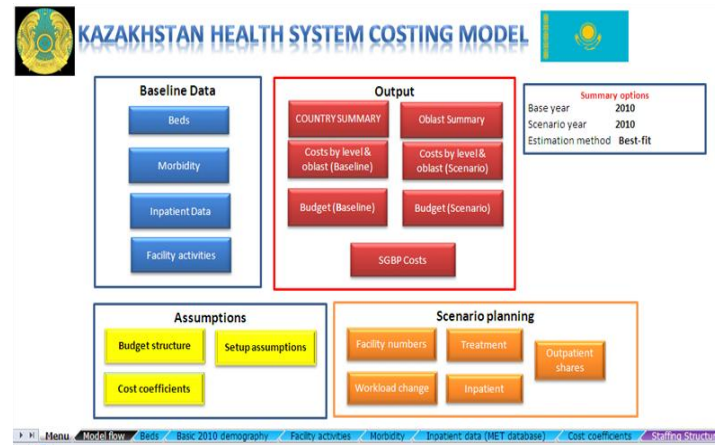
KAZAKHSTAN HEALTH SYSTEM COSTING MODEL

Baseline Data

Beds

Morbidity

Inpatient Data

Facility activities

Output

COUNTRY SUMMARY

Oblast Summary

Costs by level & oblast (Baseline)

Costs by level & oblast (Scenario)

Budget (Baseline)

Budget (Scenario)

SGBP Costs

Summary options

| | |
|---|---|
| Base year | 2010 |
| Scenario year | 2010 |
| Estimation method | Best-fit |

Assumptions

Budget structure

Setup assumptions

Cost coefficients

Scenario planning

Facility numbers

Treatment

Outpatient shares

Workload change

Inpatient

Menu | Model flow | Beds | Basic 2010 demography | Facility activities | Morbidity | Inpatient data (MET database) | Cost coefficients | Staffing Structu